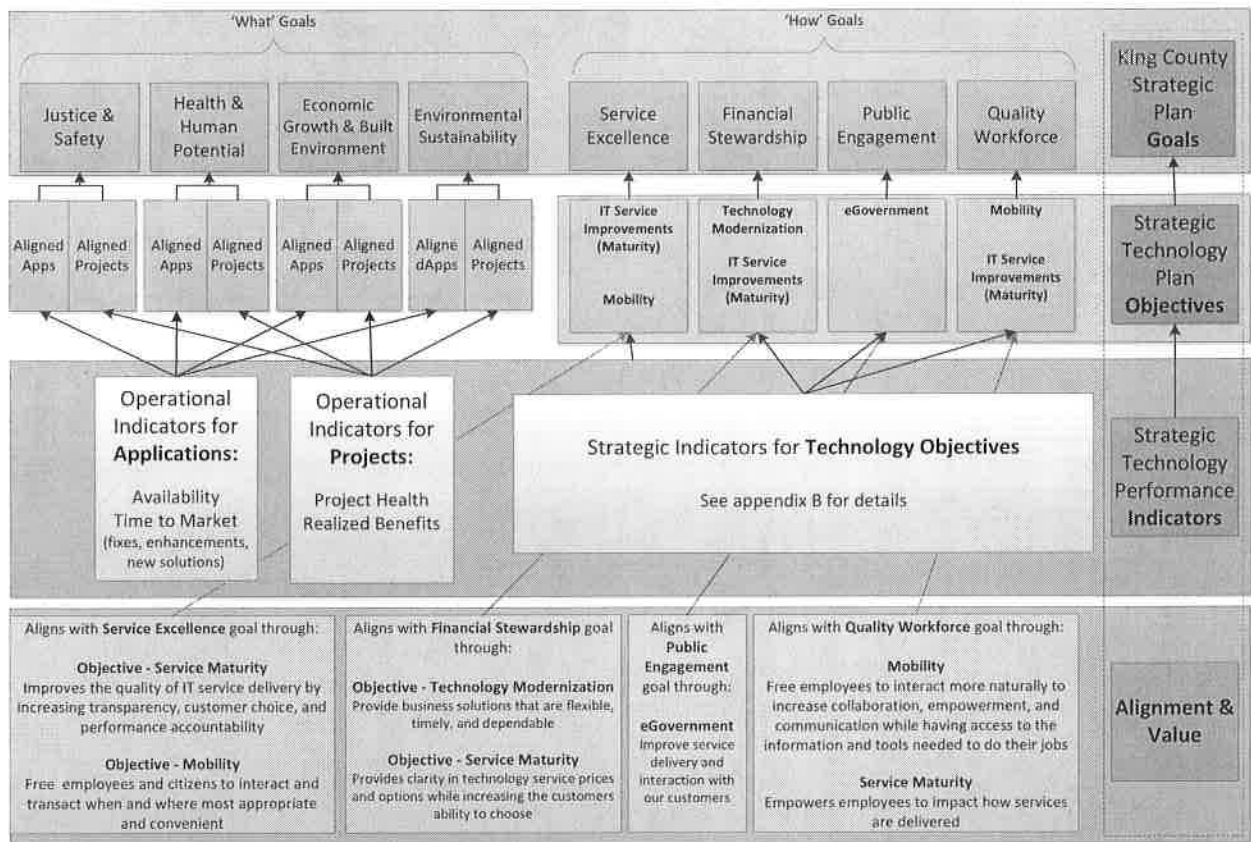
'What' Goals

'How' Goals

Justice & Safety

Health & Human Potential

Economic Growth & Built Environment

Environmental Sustainability

Service Excellence

Financial Stewardship

Public Engagement

Quality Workforce

King County Strategic Plan **Goals**

Aligned Apps | Aligned Projects

Aligned Apps | Aligned Projects

Aligned Apps | Aligned Projects

Aligne dApps | Aligned Projects

**IT Service Improvements (Maturity)**

**Mobility**

**Technology Modernization**

**IT Service Improvements (Maturity)**

**eGovernment**

**Mobility**

**IT Service Improvements (Maturity)**

Strategic Technology Plan **Objectives**

Operational Indicators for **Applications:**

Availability
Time to Market
(fixes, enhancements, new solutions)

Operational Indicators for **Projects:**

Project Health
Realized Benefits

Strategic Indicators for **Technology Objectives**

See appendix B for details

Strategic Technology Performance **Indicators**

Aligns with **Service Excellence** goal through:

**Objective - Service Maturity**
Improves the quality of IT service delivery by increasing transparency, customer choice, and performance accountability

**Objective - Mobility**
Free employees and citizens to interact and transact when and where most appropriate and convenient

Aligns with **Financial Stewardship** goal through:

**Objective - Technology Modernization**
Provide business solutions that are flexible, timely, and dependable

**Objective - Service Maturity**
Provides clarity in technology service prices and options while increasing the customers ability to choose

Aligns with **Public Engagement** goal through:

**eGovernment**
Improve service delivery and interaction with our customers

Aligns with **Quality Workforce** goal through:

**Mobility**
Free employees to interact more naturally to increase collaboration, empowerment, and communication while having access to the information and tools needed to do their jobs

**Service Maturity**
Empowers employees to impact how services are delivered

**Alignment & Value**